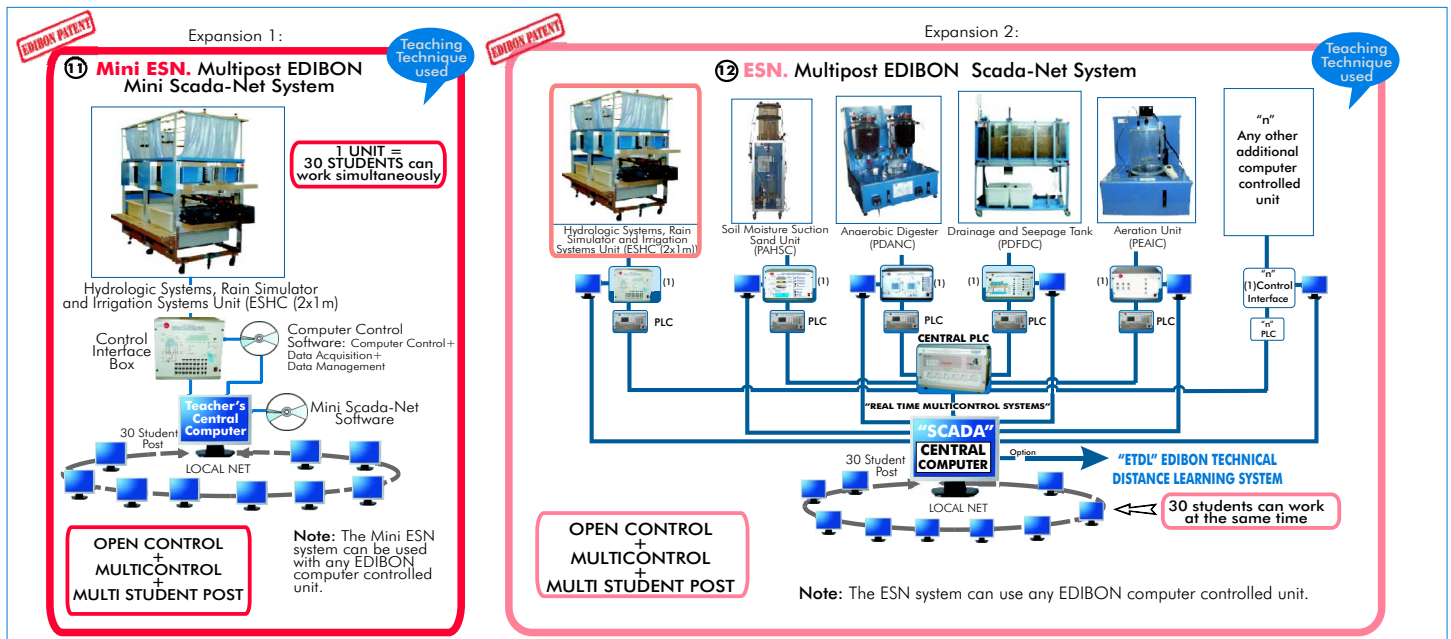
EDIBON PATENT

Expansion 1:

Teaching Technique used

⑪ Mini ESN. Multipost EDIBON Mini Scada-Net System

1 UNIT = 30 STUDENTS can work simultaneously

Hydrologic Systems, Rain Simulator and Irrigation Systems Unit (ESHC (2x1m)

Control Interface Box

Computer Control Software: Computer Control+ Data Acquisition+ Data Management

Teacher's Central Computer

Mini Scada-Net Software

30 Student Post

LOCAL NET

OPEN CONTROL + MULTICONTROL + MULTI STUDENT POST

Note: The Mini ESN system can be used with any EDIBON computer controlled unit.

EDIBON PATENT

Expansion 2:

Teaching Technique used

⑫ ESN. Multipost EDIBON Scada-Net System

Hydrologic Systems, Rain Simulator and Irrigation Systems Unit (ESHC (2x1m)

Soil Moisture Suction Sand Unit (PAHSC)

Anaerobic Digester (PDANC)

Drainage and Seepage Tank (PDFDC)

Aeration Unit (PEAIC)

"n" Any other additional computer controlled unit

(1) PLC

(1) PLC

(1) PLC

(1) PLC

(1) PLC

"n" (1)Control Interface

"n" PLC

CENTRAL PLC

"REAL TIME MULTICONTROL SYSTEMS"

"SCADA" CENTRAL COMPUTER

Option

"ETDL" EDIBON TECHNICAL DISTANCE LEARNING SYSTEM

30 Student Post

LOCAL NET

30 students can work at the same time

OPEN CONTROL + MULTICONTROL + MULTI STUDENT POST

Note: The ESN system can use any EDIBON computer controlled unit.